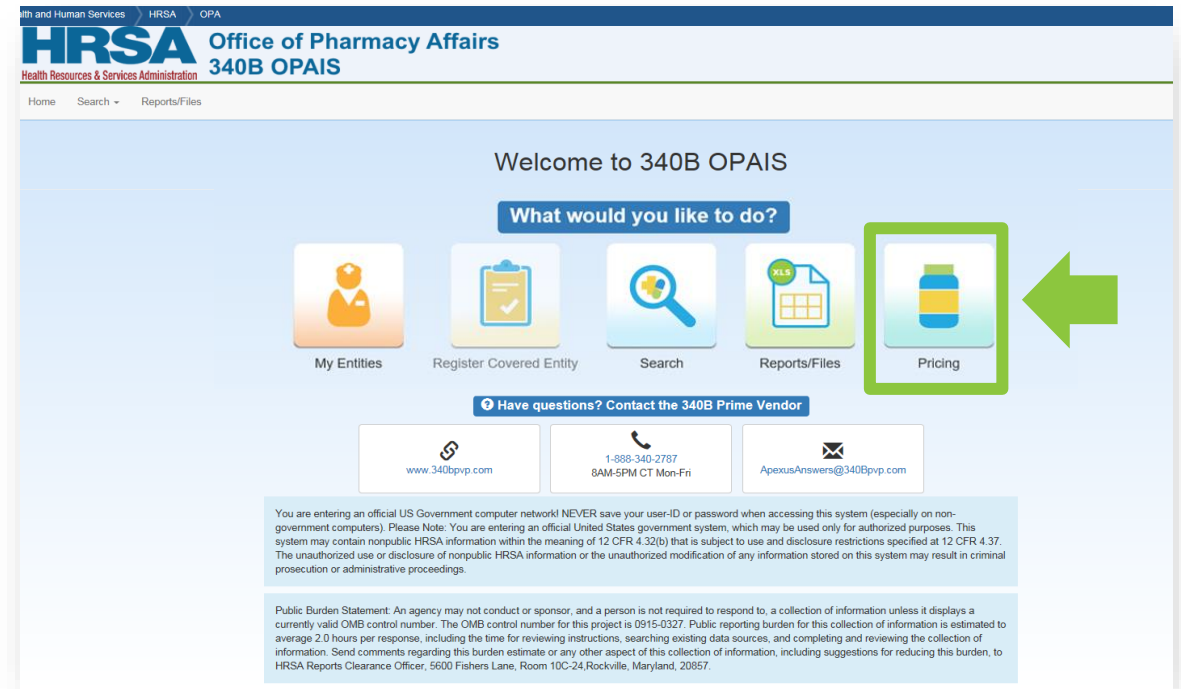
alth and Human Services HRSA OPA

HRSA
Health Resources & Services Administration

Office of Pharmacy Affairs
340B OPAIS

Home Search Reports/Files

Welcome to 340B OPAIS

What would you like to do?

My Entities

Register Covered Entity

Search

XLS

Reports/Files

Pricing

Have questions? Contact the 340B Prime Vendor

www.340bpvp.com

1-888-340-2787
8AM-5PM CT Mon-Fri

ApexusAnswers@340Bpvp.com

You are entering an official US Government computer network! NEVER save your user-ID or password when accessing this system (especially on non-government computers). Please Note: You are entering an official United States government system, which may be used only for authorized purposes. This system may contain nonpublic HRSA information within the meaning of 12 CFR 4.32(b) that is subject to use and disclosure restrictions specified at 12 CFR 4.37. The unauthorized use or disclosure of nonpublic HRSA information or the unauthorized modification of any information stored on this system may result in criminal prosecution or administrative proceedings.

Public Burden Statement: An agency may not conduct or sponsor, and a person is not required to respond to, a collection of information unless it displays a currently valid OMB control number. The OMB control number for this project is 0915-0327. Public reporting burden for this collection of information is estimated to average 2.0 hours per response, including the time for reviewing instructions, searching existing data sources, and completing and reviewing the collection of information. Send comments regarding this burden estimate or any other aspect of this collection of information, including suggestions for reducing this burden, to HRSA Reports Clearance Officer, 5600 Fishers Lane, Room 10C-24,Rockville, Maryland, 20857.